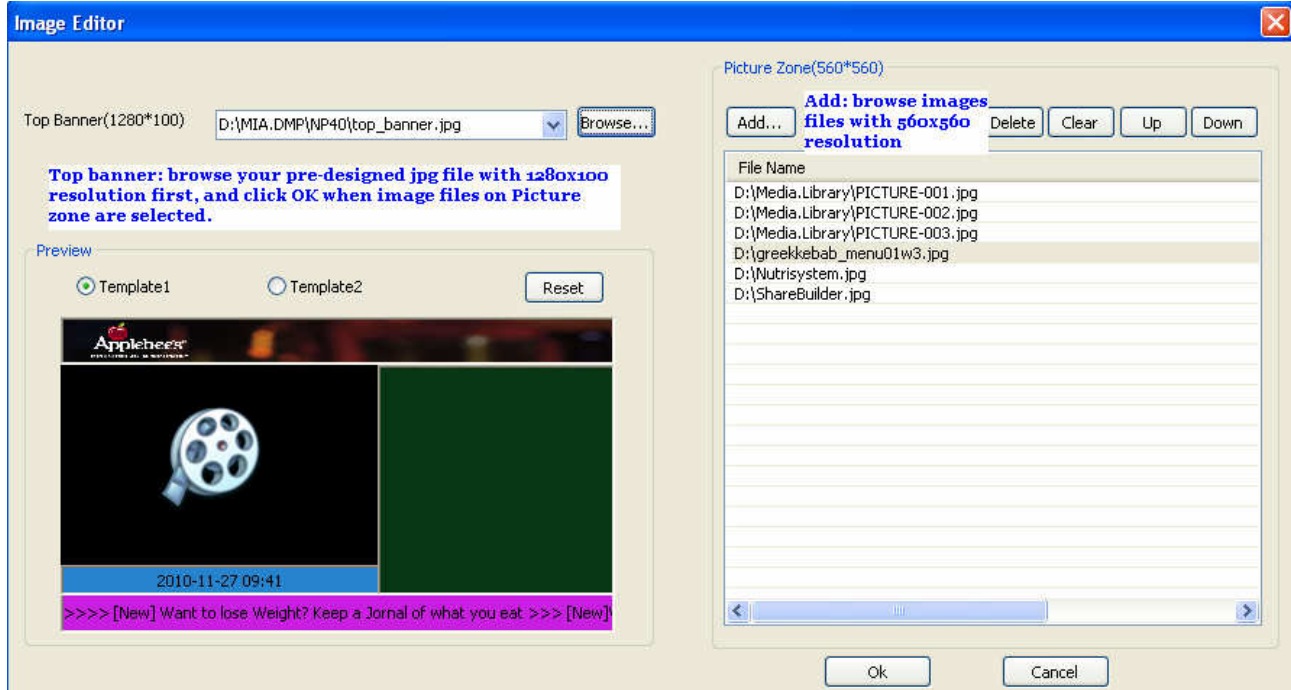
Image Editor

Top Banner(1280*100)

D:\MIA.DMP\NP40\top_banner.jpg

Browse...

Top banner: browse your pre-designed jpg file with 1280x100 resolution first, and click OK when image files on Picture zone are selected.

Preview

Template1

Template2

Reset

Applebee's

2010-11-27 09:41

>>>> [New] Want to lose Weight? Keep a Jornal of what you eat >>> [New]

Picture Zone(560*560)

Add...

Add: browse images files with 560x560 resolution

Delete

Clear

Up

Down

File Name

D:\Media.Library\PICTURE-001.jpg

D:\Media.Library\PICTURE-002.jpg

D:\Media.Library\PICTURE-003.jpg

D:\greekkebab_menu01w3.jpg

D:\Nutrisystem.jpg

D:\ShareBuilder.jpg

Ok

Cancel